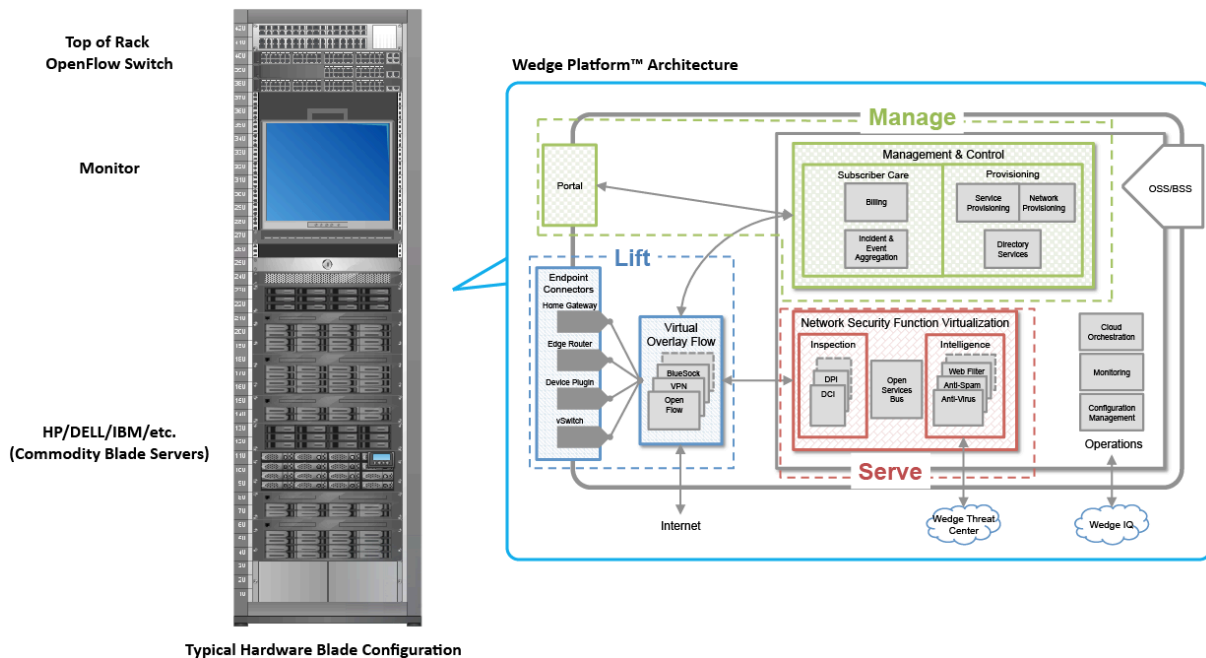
Top of Rack OpenFlow Switch

Monitor

HP/DELL/IBM/etc. (Commodity Blade Servers)

Typical Hardware Blade Configuration

Wedge Platform™ Architecture

Manage

Portal

Management & Control

Subscriber Care

Billing

Incident & Event Aggregation

Provisioning

Service Provisioning

Network Provisioning

Directory Services

OSS/BSS

Lift

Endpoint Connectors

Home Gateway

Edge Router

Device Plugin

vSwitch

Virtual Overlay Flow

BlueSock

VPN

Open Flow

Network Security Function Virtualization

Inspection

DPI

DCI

Open Services Bus

Intelligence

Web Filter

Anti-Spam

Anti-Virus

Serve

Cloud Orchestration

Monitoring

Configuration Management

Operations

Internet

Wedge Threat Center

Wedge IQ